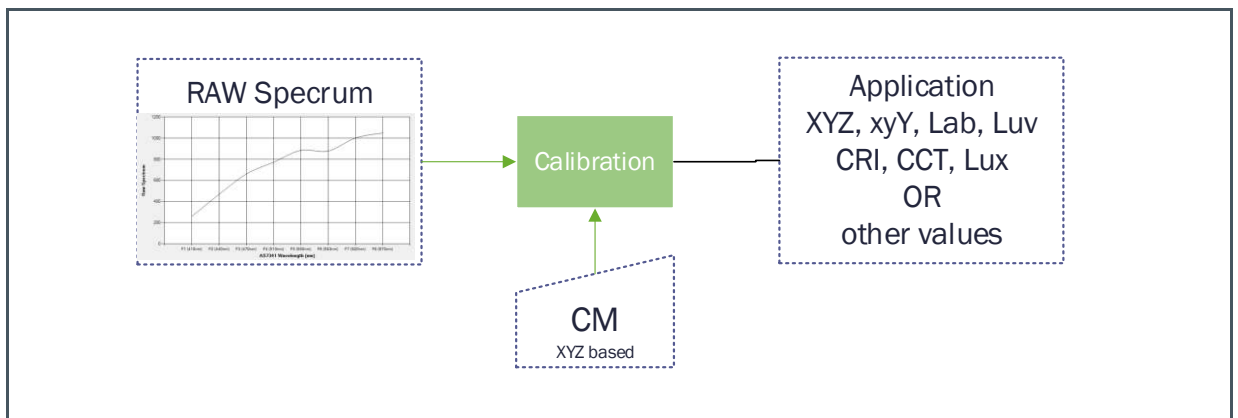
RAW Specrum

1200
1000
800
600
400
200
0

Raw Spectrum

F1 (415nm) F2 (445nm) F3 (480nm) F4 (515nm) F5 (555nm) F6 (590nm) F7 (630nm) F8 (680nm)
AS7341 Wavelength (nm)

Calibration

Application
XYZ, xyY, Lab, Luv
CRI, CCT, Lux
OR
other values

CM
XYZ based